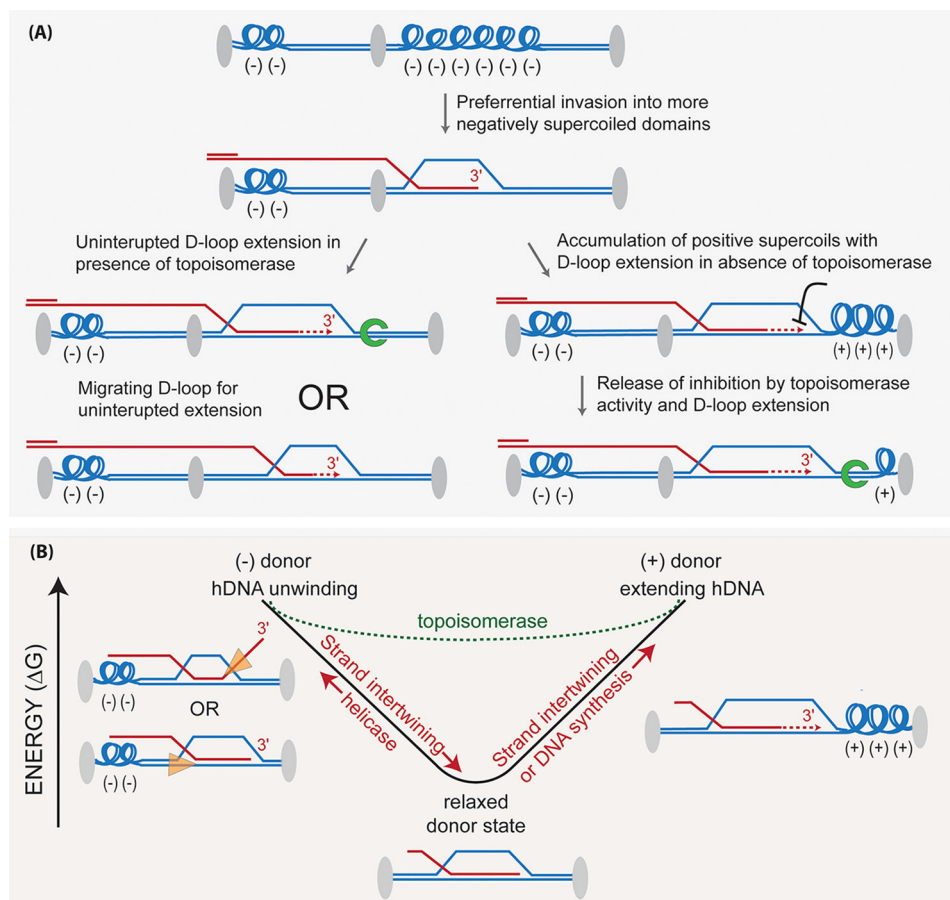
(A)

(-) (-)

(-) (-) (-) (-) (-) (-)

Preferential invasion into more negatively supercoiled domains

3'

(-) (-)

Uninterupted D-loop extension in presence of topoisomerase

Accumulation of positive supercoils with D-loop extension in absence of topoisomerase

3'

(-) (-)

(-) (-)

(+) (+) (+)

Migrating D-loop for uninterupted extension

OR

Release of inhibition by topoisomerase activity and D-loop extension

3'

(-) (-)

3'

(-) (-)

(+)

(B)

ENERGY ($\Delta$G)

(-) donor hDNA unwinding

(+) donor extending hDNA

topoisomerase

3'

(-) (-)

OR

3'

(-) (-)

Strand intertwining

helicase

Strand intertwining or DNA synthesis

3'

(+) (+) (+)

relaxed donor state